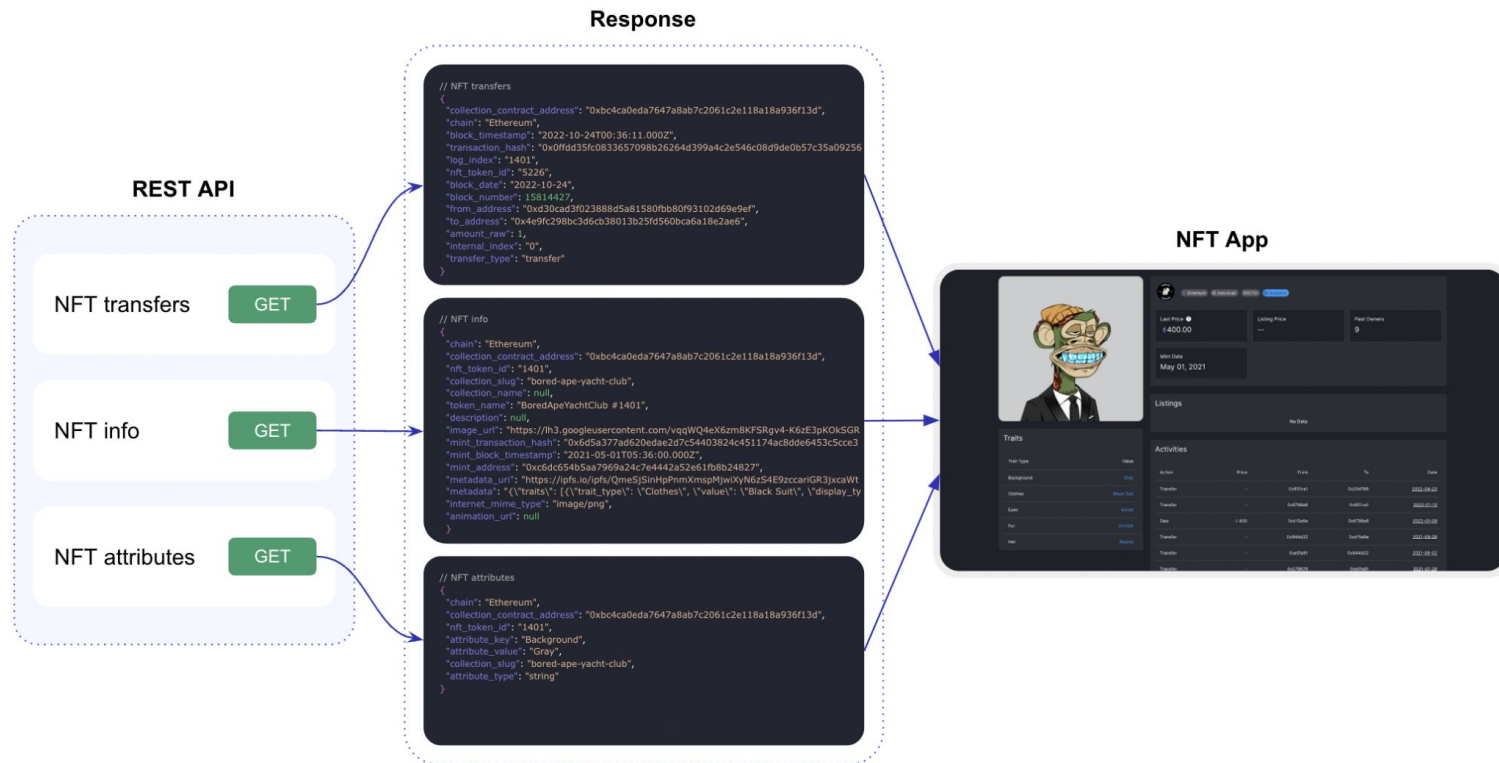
Response

REST API

NFT transfers GET

NFT info GET

NFT attributes GET

// NFT transfers
{
"collection_contract_address": "0xbc4ca0eda7647a8ab7c2061c2e118a18a936f13d",
"chain": "Ethereum",
"block_timestamp": "2022-10-24T00:36:11.000Z",
"transaction_hash": "0x0ffdd35fc0833657098b26264d399a4c2e546c08d9de0b57c35a09256
"log_index": "1401",
"nft_token_id": "5226",
"block_date": "2022-10-24",
"block_number": 15814427,
"from_address": "0xd30cad3f023888d5a81580fbb80f93102d69e9ef",
"to_address": "0x4e9fc298bc3d6cb38013b25fd560bca6a18e2ae6",
"amount_raw": 1,
"internal_index": "0",
"transfer_type": "transfer"
}

// NFT info
{
"chain": "Ethereum",
"collection_contract_address": "0xbc4ca0eda7647a8ab7c2061c2e118a18a936f13d",
"nft_token_id": "1401",
"collection_slug": "bored-ape-yacht-club",
"collection_name": null,
"token_name": "BoredApeYachtClub #1401",
"description": null,
"image_url": "https://lh3.googleusercontent.com/vqqWQ4eX6zm8KFSRgv4-K6zE3pKOkSGR
"mint_transaction_hash": "0x6d5a377ad620edae2d7c54403824c451174ac8dde6453c5cce3
"mint_block_timestamp": "2021-05-01T05:36:00.000Z",
"mint_address": "0xc6dc654b5aa7969a24c7e4442a52e61fb8b24827",
"metadata_uri": "https://ipfs.io/ipfs/QmeSJSinHpPnmXmspMjwiXyN6zS4E9zccariGR3jxcaWt
"metadata": "{\"traits\": [{\"trait_type\": \"Clothes\", \"value\": \"Black Suit\", \"display_ty
"internet_mime_type": "image/png",
"animation_url": null
}

// NFT attributes
{
"chain": "Ethereum",
"collection_contract_address": "0xbc4ca0eda7647a8ab7c2061c2e118a18a936f13d",
"nft_token_id": "1401",
"attribute_key": "Background",
"attribute_value": "Gray",
"collection_slug": "bored-ape-yacht-club",
"attribute_type": "string"
}

NFT App

Last Price
Ξ400.00
Listing Price
--
Past Owners
9
Mint Date
May 01, 2021

Listings
No Data

Traits
Trait Type Value
Background Gray
Clothes Black Suit
Eyes Bored
Fur Zombie
Hat Beanie

Activities
| Action | Price | From | To | Date |
|---|---|---|---|---|
| Transfer | - | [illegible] | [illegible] | 2022-04-23 |
| Transfer | - | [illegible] | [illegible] | 2022-01-12 |
| Sale | Ξ400 | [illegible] | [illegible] | 2022-01-09 |
| Transfer | - | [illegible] | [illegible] | 2021-09-29 |
| Transfer | - | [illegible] | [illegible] | 2021-08-13 |
| Transfer | - | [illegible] | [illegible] | 2021-07-28 |